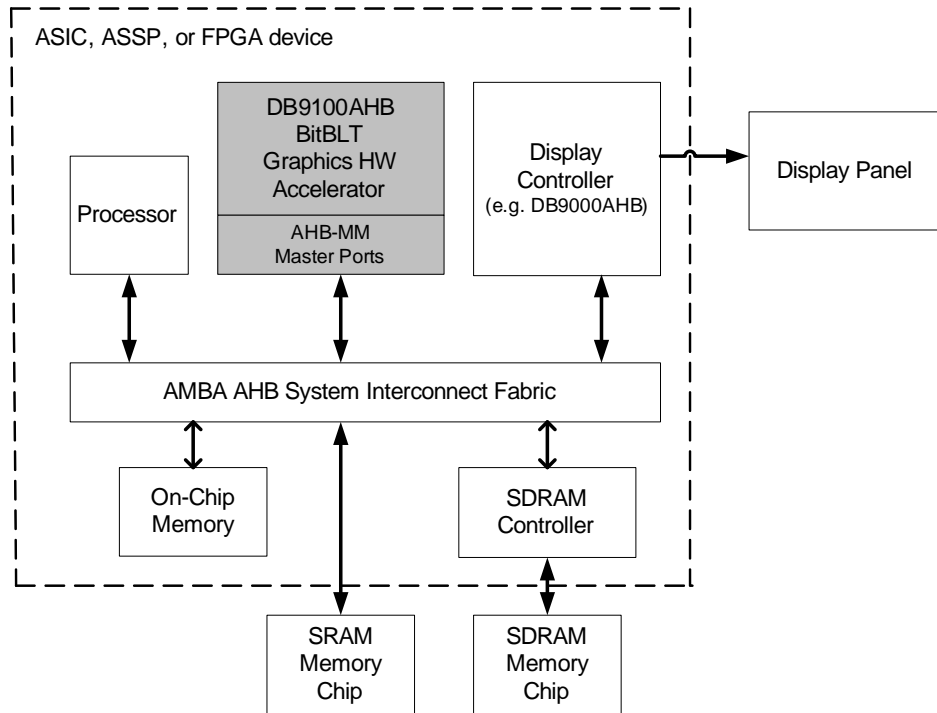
ASIC, ASSP, or FPGA device

DB9100AHB
BitBLT
Graphics HW
Accelerator

AHB-MM
Master Ports

Processor

Display
Controller
(e.g. DB9000AHB)

Display Panel

AMBA AHB System Interconnect Fabric

On-Chip
Memory

SDRAM
Controller

SRAM
Memory
Chip

SDRAM
Memory
Chip